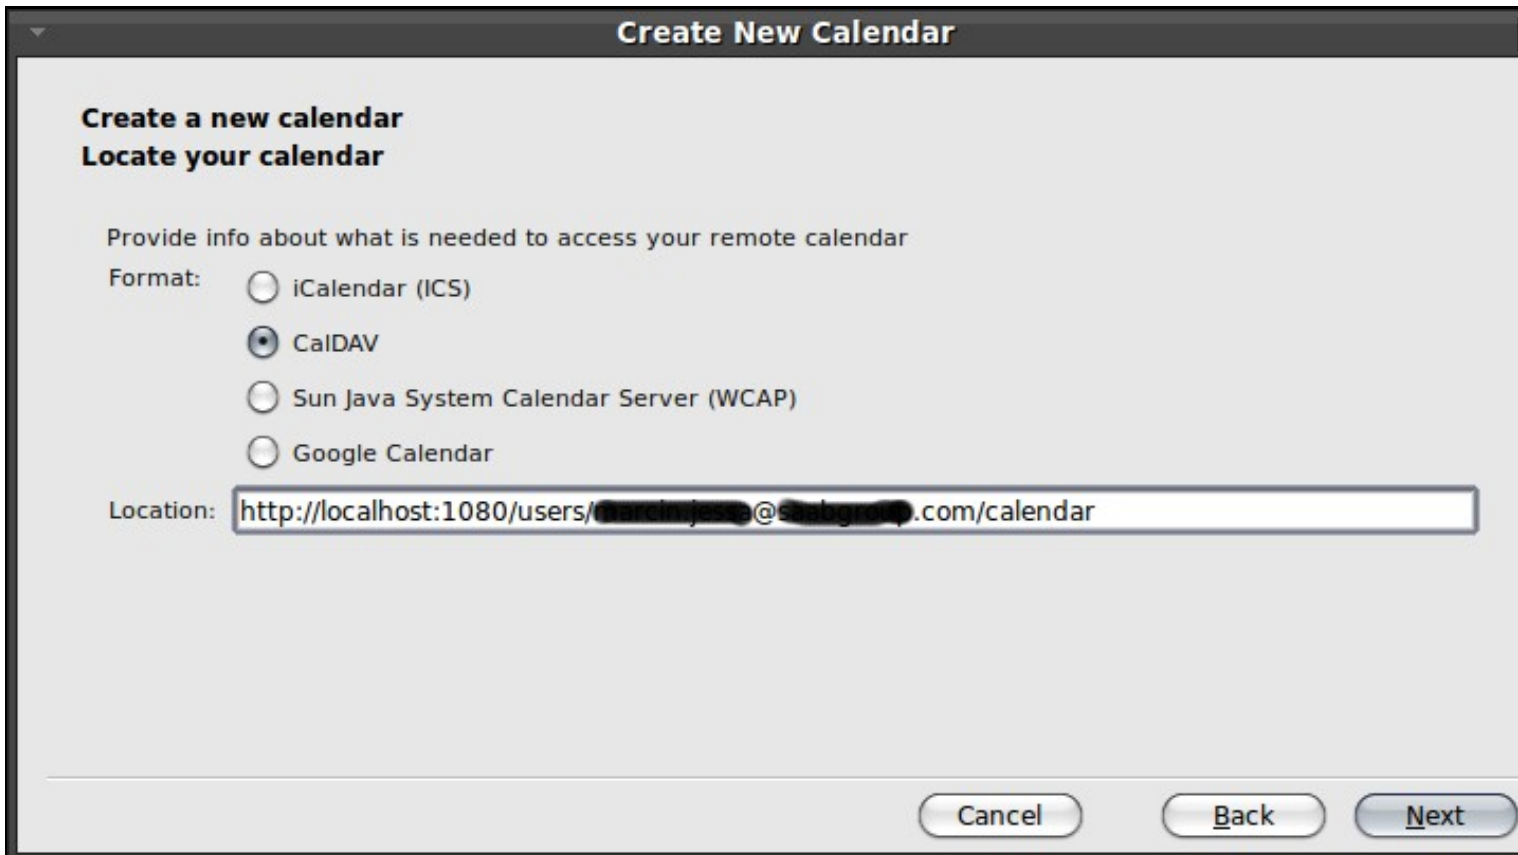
Create New Calendar

Create a new calendar
Locate your calendar

Provide info about what is needed to access your remote calendar

Format: iCalendar (ICS)
CalDAV
Sun Java System Calendar Server (WCAP)
Google Calendar

Location: http://localhost:1080/users/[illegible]@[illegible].com/calendar

Cancel Back Next